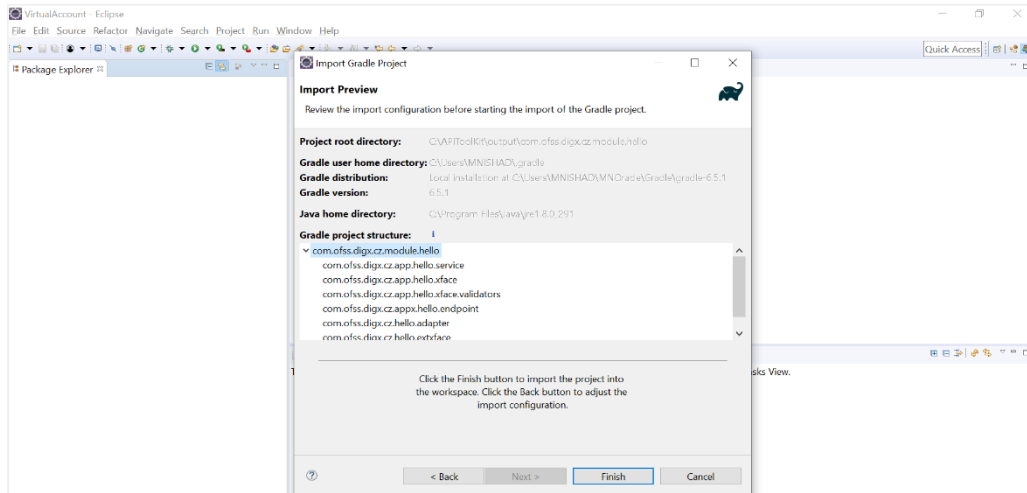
VirtualAccount - Eclipse

File Edit Source Refactor Navigate Search Project Run Window Help

Quick Access

Package Explorer

Import Gradle Project

Import Preview

Review the import configuration before starting the import of the Gradle project.

Project root directory: C:\APIToolKit\output\com.ofss.digx.cz.module.hello

Gradle user home directory: C:\Users\MNISHAD\.gradle

Gradle distribution: Local installation at C:\Users\MNISHAD\MNGradle\Gradle\gradle-6.5.1

Gradle version: 6.5.1

Java home directory: C:\Program Files\Java\jre1.8.0_291

Gradle project structure:

com.ofss.digx.cz.module.hello
com.ofss.digx.cz.app.hello.service
com.ofss.digx.cz.app.hello.xface
com.ofss.digx.cz.app.hello.xface.validators
com.ofss.digx.cz.appx.hello.endpoint
com.ofss.digx.cz.hello.adapter
com.ofss.digx.cz.hello.extxface

Click the Finish button to import the project into the workspace. Click the Back button to adjust the import configuration.

sks View.

< Back Next > Finish Cancel